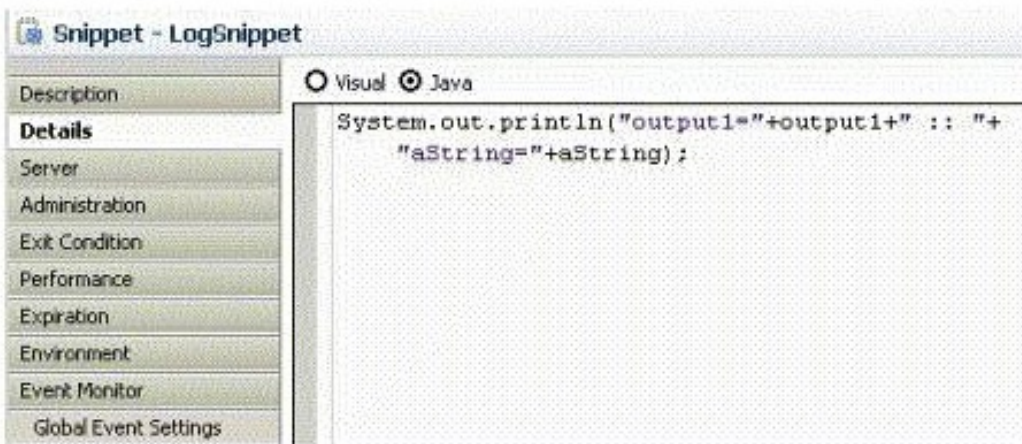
Snippet - LogSnippet

Description
Details
Server
Administration
Exit Condition
Performance
Expiration
Environment
Event Monitor
Global Event Settings

Visual Java

System.out.println("output1="+output1+" :: "+
"aString="+aString);